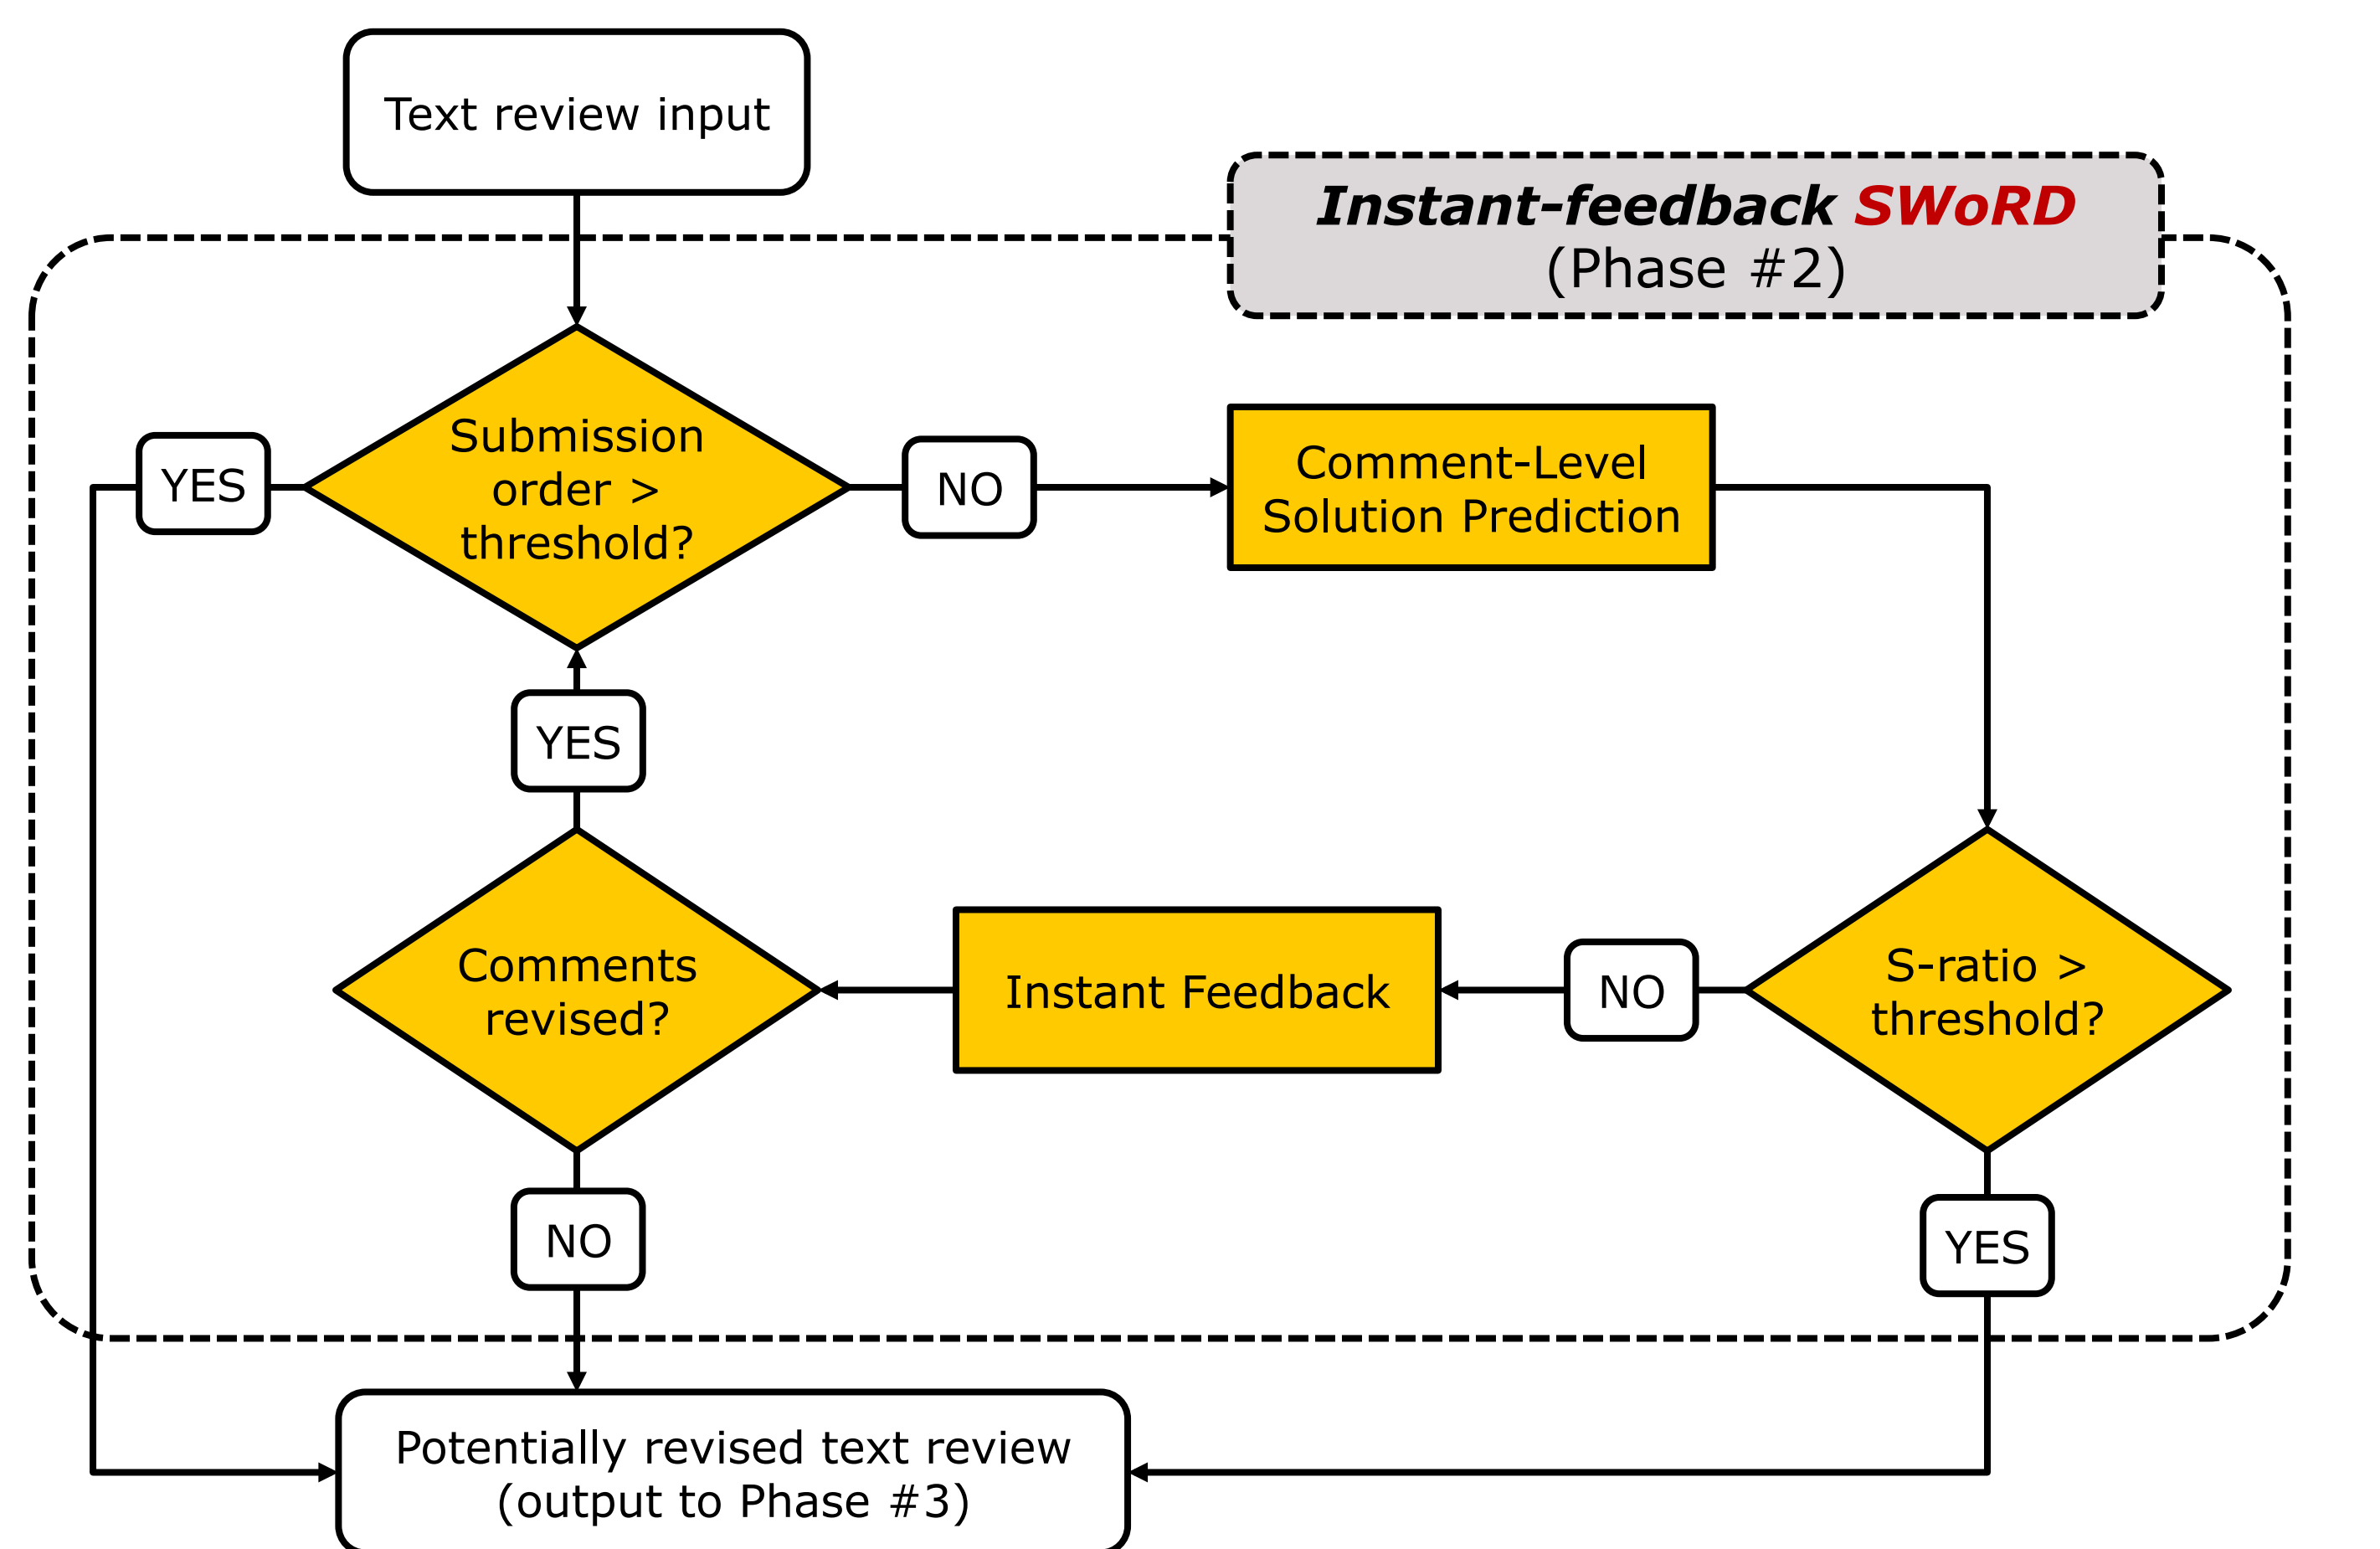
Text review input

Instant-feedback SWoRD
(Phase #2)

YES

Submission order > threshold?

NO

Comment-Level Solution Prediction

YES

Comments revised?

Instant Feedback

NO

S-ratio > threshold?

NO

YES

Potentially revised text review
(output to Phase #3)